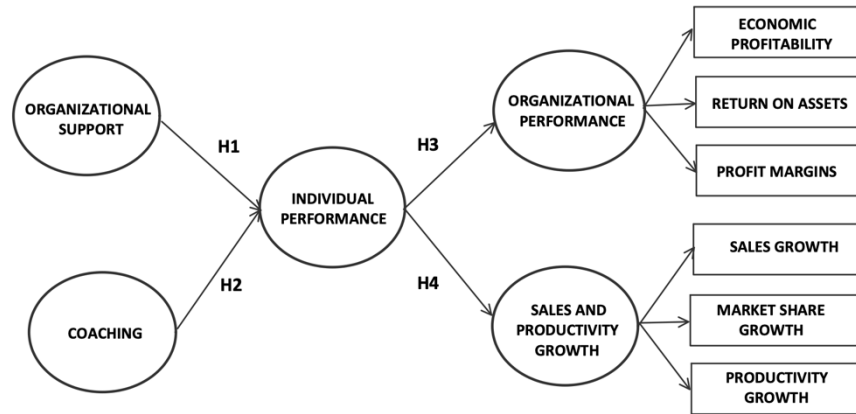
ORGANIZATIONAL SUPPORT

COACHING

H1

H2

INDIVIDUAL PERFORMANCE

H3

H4

ORGANIZATIONAL PERFORMANCE

SALES AND PRODUCTIVITY GROWTH

ECONOMIC PROFITABILITY

RETURN ON ASSETS

PROFIT MARGINS

SALES GROWTH

MARKET SHARE GROWTH

PRODUCTIVITY GROWTH